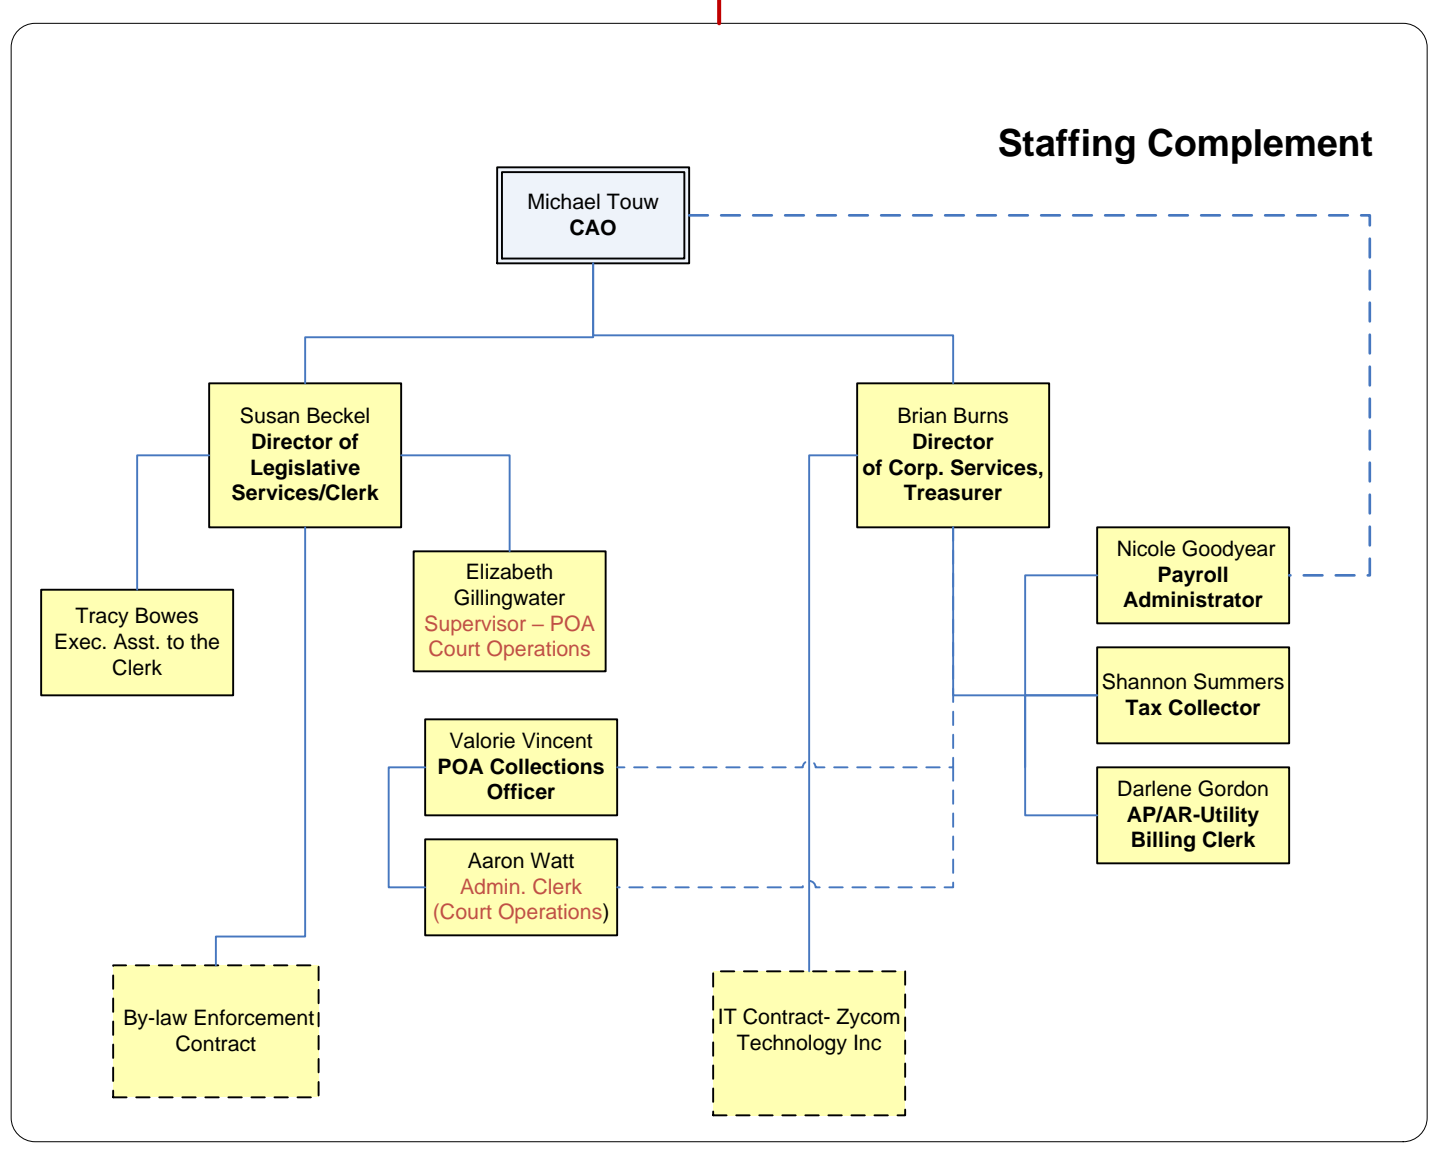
Staffing Complement

Michael Touw
CAO

Susan Beckel
Director of Legislative Services/Clerk

Brian Burns
Director of Corp. Services, Treasurer

Tracy Bowes
Exec. Asst. to the Clerk

Elizabeth Gillingwater
Supervisor – POA Court Operations

Nicole Goodyear
Payroll Administrator

Shannon Summers
Tax Collector

Valorie Vincent
POA Collections Officer

Darlene Gordon
AP/AR-Utility Billing Clerk

Aaron Watt
Admin. Clerk (Court Operations)

By-law Enforcement Contract

IT Contract- Zycom Technology Inc